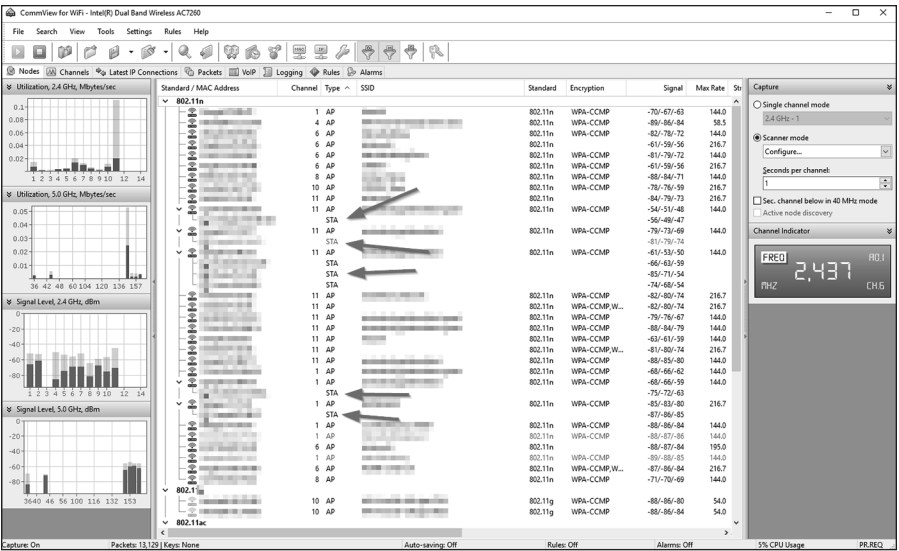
CommView for WiFi - Intel(R) Dual Band Wireless AC7260

File Search View Tools Settings Rules Help

Nodes Channels Latest IP Connections Packets VoIP Logging Rules Alarms

Utilization, 2.4 GHz, Mbytes/sec
0.1
0.08
0.06
0.04
0.02
1 2 3 4 5 6 7 8 9 10 12 14

Utilization, 5.0 GHz, Mbytes/sec
0.05
0.04
0.03
0.02
0.01
36 42 48 60 104 120 136 157

Signal Level, 2.4 GHz, dBm
0
-20
-40
-60
-80
1 2 3 4 5 6 7 8 9 10 12 14

Signal Level, 5.0 GHz, dBm
0
-20
-40
-60
-80
3640 46 56 100 116 132 153

| Standard / MAC Address | Channel | Type | SSID | Standard | Encryption | Signal | Max Rate |
|---|---|---|---|---|---|---|---|
| 802.11n | | | | | | | |
| | 1 | AP | | 802.11n | WPA-CCMP | -70/-67/-63 | 144.0 |
| | 4 | AP | | 802.11n | WPA-CCMP | -89/-86/-84 | 58.5 |
| | 6 | AP | | 802.11n | WPA-CCMP | -82/-78/-72 | 144.0 |
| | 6 | AP | | 802.11n | | -61/-59/-56 | 216.7 |
| | 6 | AP | | 802.11n | WPA-CCMP | -81/-79/-72 | 144.0 |
| | 6 | AP | | 802.11n | | -61/-59/-56 | 216.7 |
| | 8 | AP | | 802.11n | WPA-CCMP | -88/-84/-71 | 144.0 |
| | 10 | AP | | 802.11n | WPA-CCMP | -78/-76/-59 | 216.7 |
| | 11 | AP | | 802.11n | | -84/-79/-73 | 216.7 |
| | 11 | AP | | 802.11n | WPA-CCMP | -54/-51/-48 | 144.0 |
| | | STA | | | | -56/-49/-47 | |
| | 11 | AP | | 802.11n | WPA-CCMP | -79/-73/-69 | 144.0 |
| | | STA | | | | -81/-79/-74 | |
| | 11 | AP | | 802.11n | WPA-CCMP | -61/-53/-50 | 144.0 |
| | | STA | | | | -66/-63/-59 | |
| | | STA | | | | -85/-71/-54 | |
| | | STA | | | | -74/-68/-54 | |
| | 11 | AP | | 802.11n | WPA-CCMP | -82/-80/-74 | 216.7 |
| | 11 | AP | | 802.11n | WPA-CCMP,W... | -82/-80/-74 | 216.7 |
| | 11 | AP | | 802.11n | WPA-CCMP | -79/-76/-67 | 144.0 |
| | 11 | AP | | 802.11n | WPA-CCMP | -88/-84/-79 | 144.0 |
| | 11 | AP | | 802.11n | WPA-CCMP | -63/-61/-59 | 144.0 |
| | 11 | AP | | 802.11n | WPA-CCMP,W... | -81/-80/-74 | 216.7 |
| | 11 | AP | | 802.11n | WPA-CCMP | -88/-85/-80 | 144.0 |
| | 1 | AP | | 802.11n | WPA-CCMP | -68/-66/-62 | 144.0 |
| | 1 | AP | | 802.11n | WPA-CCMP | -68/-66/-59 | 144.0 |
| | | STA | | | | -75/-72/-63 | |
| | 1 | AP | | 802.11n | WPA-CCMP | -85/-83/-80 | 216.7 |
| | | STA | | | | -87/-86/-85 | |
| | 1 | AP | | 802.11n | WPA-CCMP | -88/-86/-84 | 144.0 |
| | 1 | AP | | 802.11n | WPA-CCMP | -89/-87/-86 | 144.0 |
| | 6 | AP | | 802.11n | | -88/-87/-84 | 195.0 |
| | 1 | AP | | 802.11n | WPA-CCMP | -89/-88/-85 | 144.0 |
| | 6 | AP | | 802.11n | WPA-CCMP,W... | -87/-86/-84 | 216.7 |
| | 8 | AP | | 802.11n | WPA-CCMP | -71/-70/-69 | 144.0 |
| 802.11g | | | | | | | |
| | 10 | AP | | 802.11g | WPA-CCMP | -88/-86/-80 | 54.0 |
| | 10 | AP | | 802.11g | WPA-CCMP | -88/-86/-84 | 54.0 |
| 802.11ac | | | | | | | |

Capture
Single channel mode
2.4 GHz - 1
Scanner mode
Configure...
Seconds per channel:
1
Sec. channel below in 40 MHz mode
Active node discovery

Channel Indicator
FREQ 2,437 MHZ A0.1 CH.6

Capture: On | Packets: 13,129 | Keys: None | Auto-saving: Off | Rules: Off | Alarms: Off | 5% CPU Usage | PR.REQ